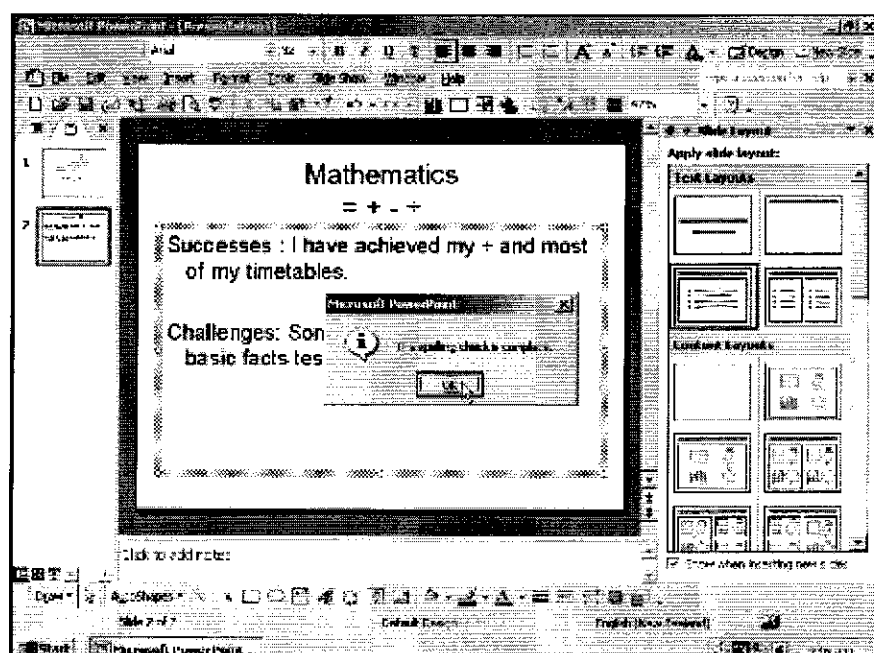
Microsoft PowerPoint - [Presentation1]

Arial 32 B I U S A A Design New Slide

File Edit View Insert Format Tools Slide Show Window Help

Type a question for help

Slide Layout

Apply slide layout:

Text Layouts

Content Layouts

1

2

Mathematics

= + - ÷

Successes : I have achieved my + and most of my timetables.

Challenges: Son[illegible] basic facts tes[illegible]

Microsoft PowerPoint

The spelling check is complete.

OK

Click to add notes

Show when inserting new slides

Draw AutoShapes

Slide 2 of 2

Default Design

English (New Zealand)

Start

Microsoft PowerPoint